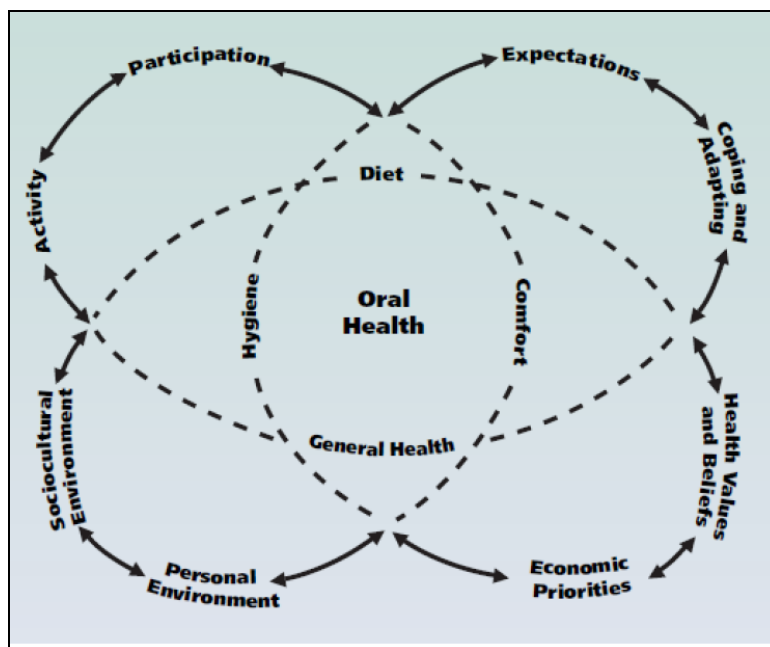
Participation

Expectations

Coping and Adapting

Health Values and Beliefs

Economic Priorities

Personal Environment

Sociocultural Environment

Activity

Diet

Hygiene

Oral Health

Comfort

General Health